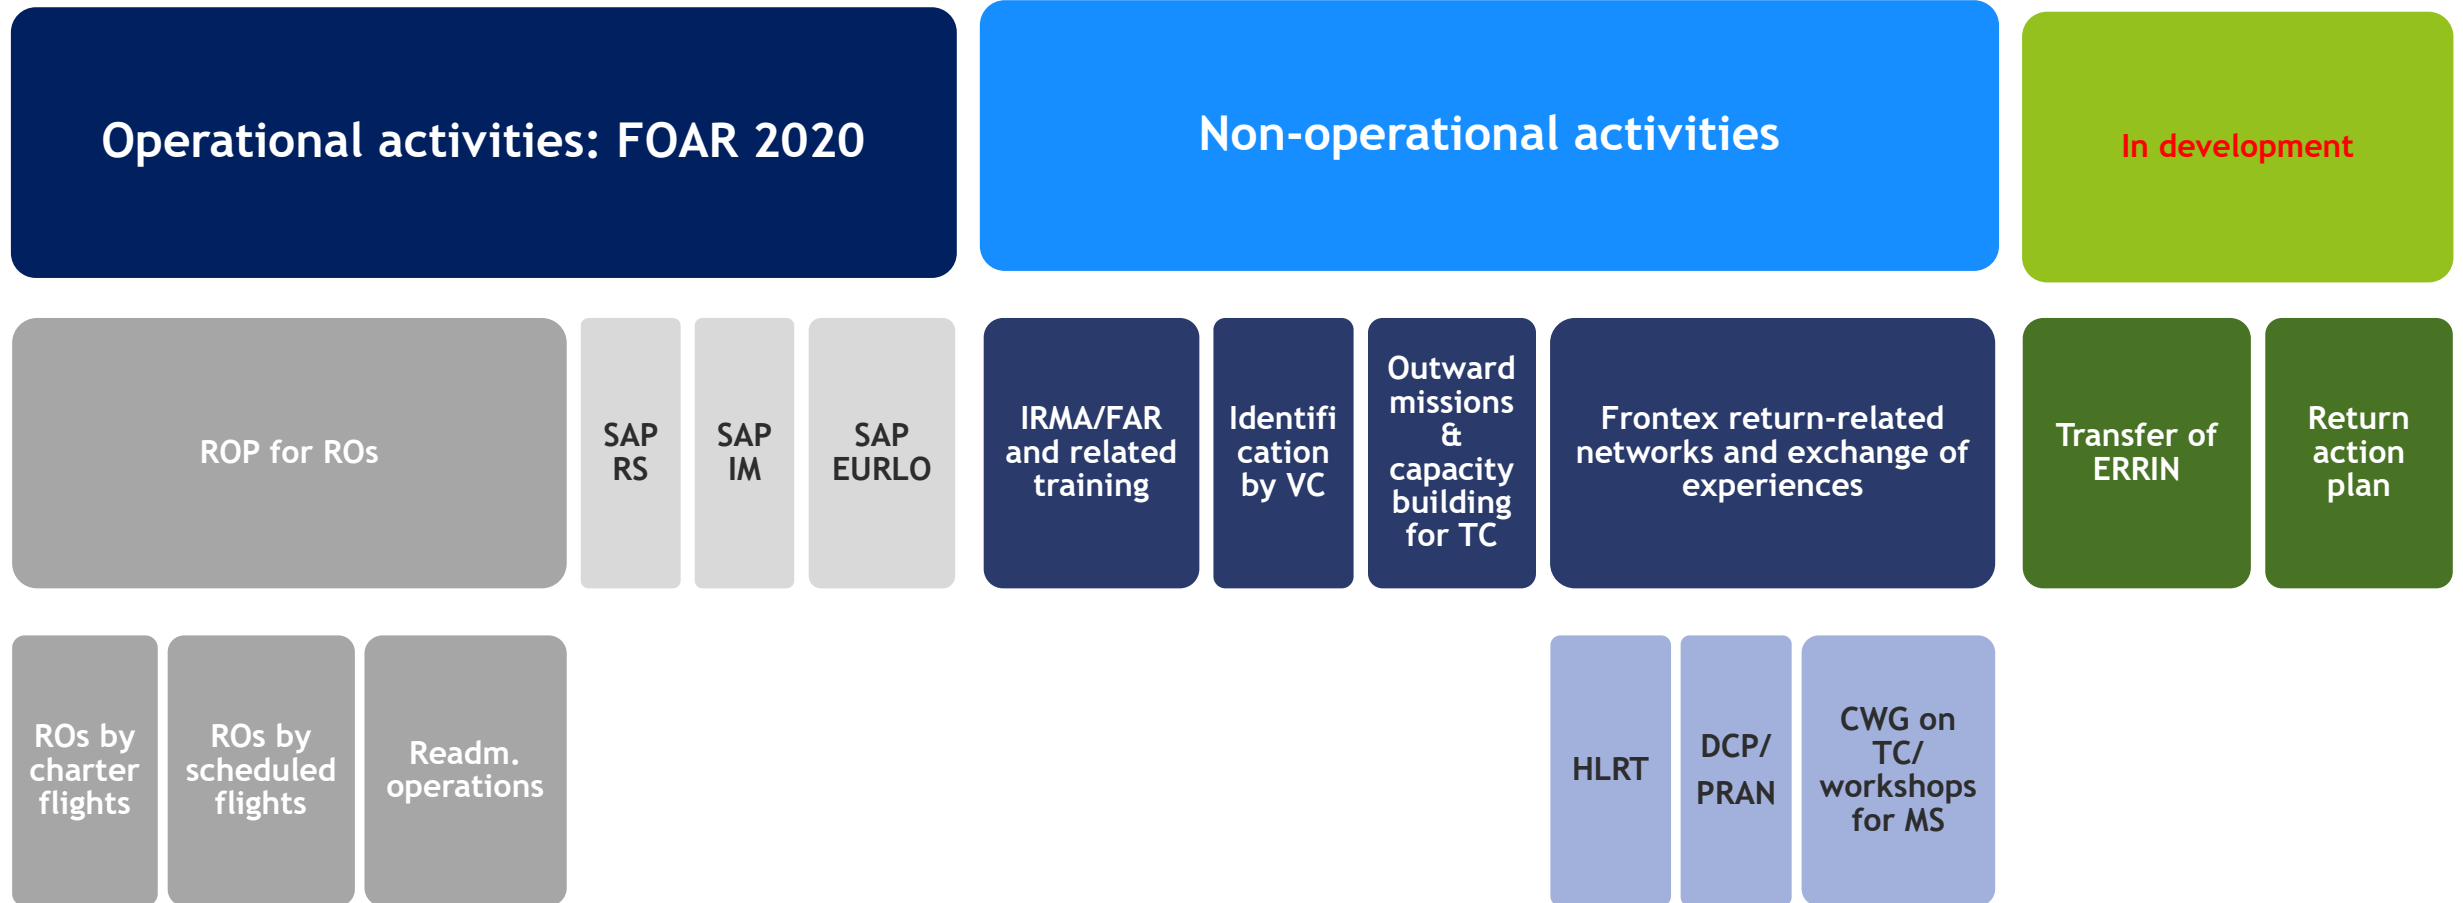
Operational activities: FOAR 2020

Non-operational activities

In development

ROP for ROs

SAP RS

SAP IM

SAP EURLO

IRMA/FAR and related training

Identifi cation by VC

Outward missions & capacity building for TC

Frontex return-related networks and exchange of experiences

Transfer of ERRIN

Return action plan

ROs by charter flights

ROs by scheduled flights

Readm. operations

HLRT

DCP/ PRAN

CWG on TC/ workshops for MS